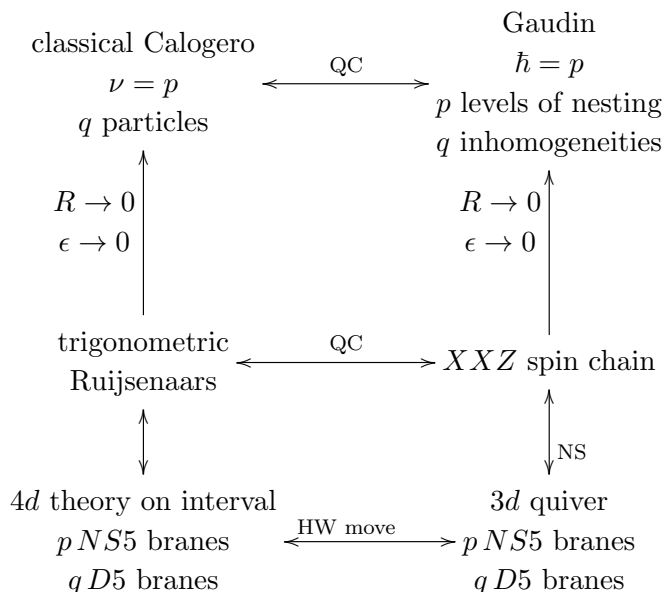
classical Calogero
$\nu = p$
$q$ particles

QC

Gaudin
$\hbar = p$
$p$ levels of nesting
$q$ inhomogeneities

$R \to 0$
$\epsilon \to 0$

$R \to 0$
$\epsilon \to 0$

trigonometric
Ruijsenaars

QC

$XXZ$ spin chain

NS

$4d$ theory on interval
$p\, NS5$ branes
$q\, D5$ branes

HW move

$3d$ quiver
$p\, NS5$ branes
$q\, D5$ branes